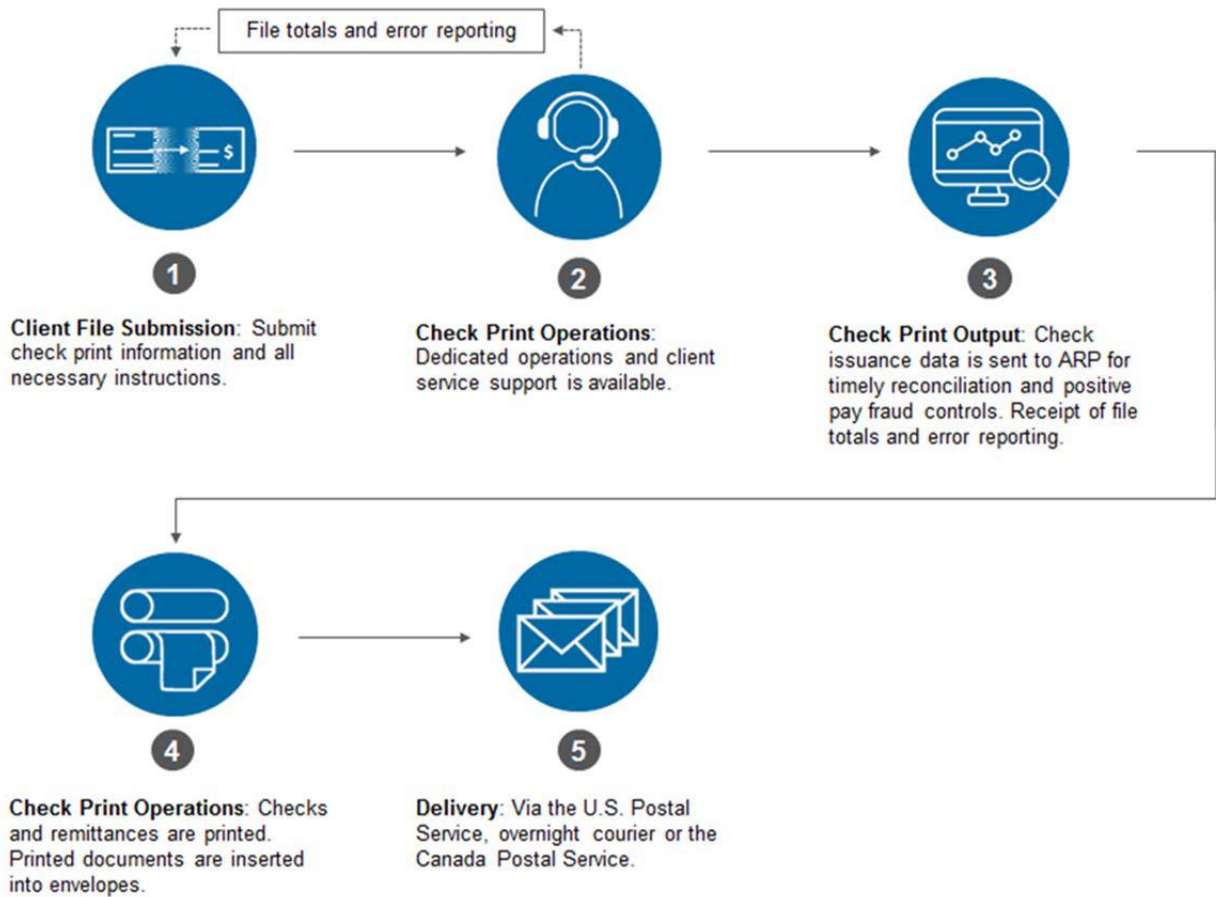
File totals and error reporting

$

1

Client File Submission: Submit check print information and all necessary instructions.

2

Check Print Operations: Dedicated operations and client service support is available.

3

Check Print Output: Check issuance data is sent to ARP for timely reconciliation and positive pay fraud controls. Receipt of file totals and error reporting.

4

Check Print Operations: Checks and remittances are printed. Printed documents are inserted into envelopes.

5

Delivery: Via the U.S. Postal Service, overnight courier or the Canada Postal Service.